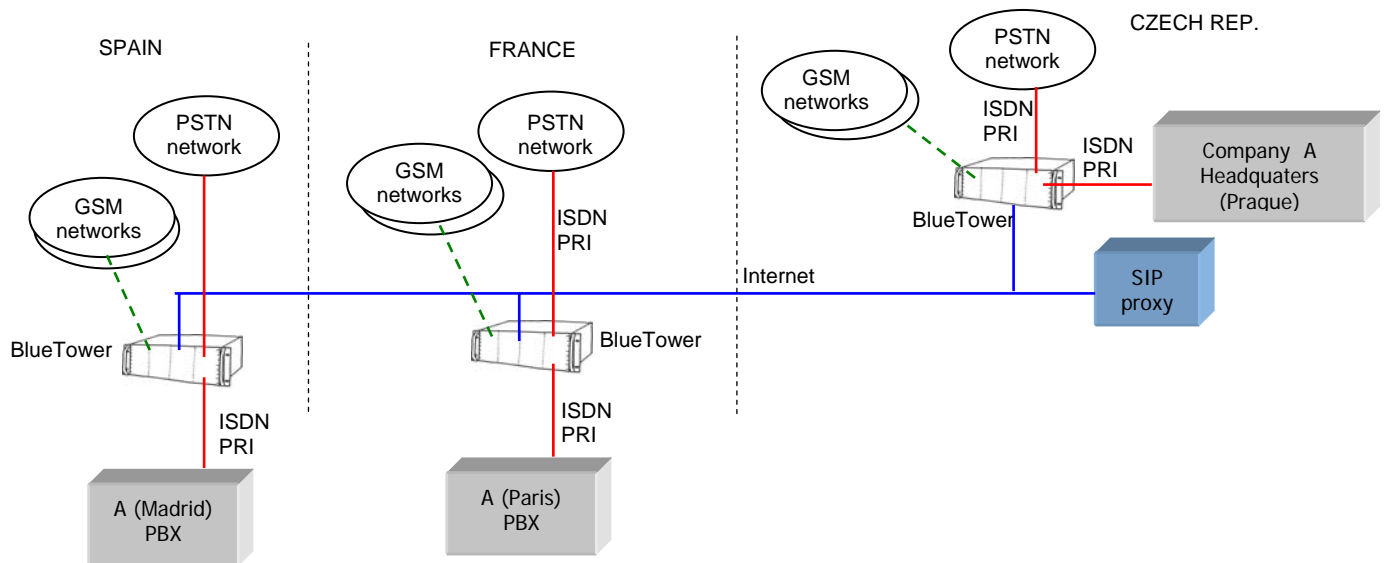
SPAIN

FRANCE

CZECH REP.

PSTN network

GSM networks

BlueTower

ISDN PRI

A (Madrid) PBX

PSTN network

GSM networks

ISDN PRI

BlueTower

ISDN PRI

A (Paris) PBX

Internet

PSTN network

GSM networks

ISDN PRI

ISDN PRI

Company A Headquaters (Praque)

BlueTower

SIP proxy